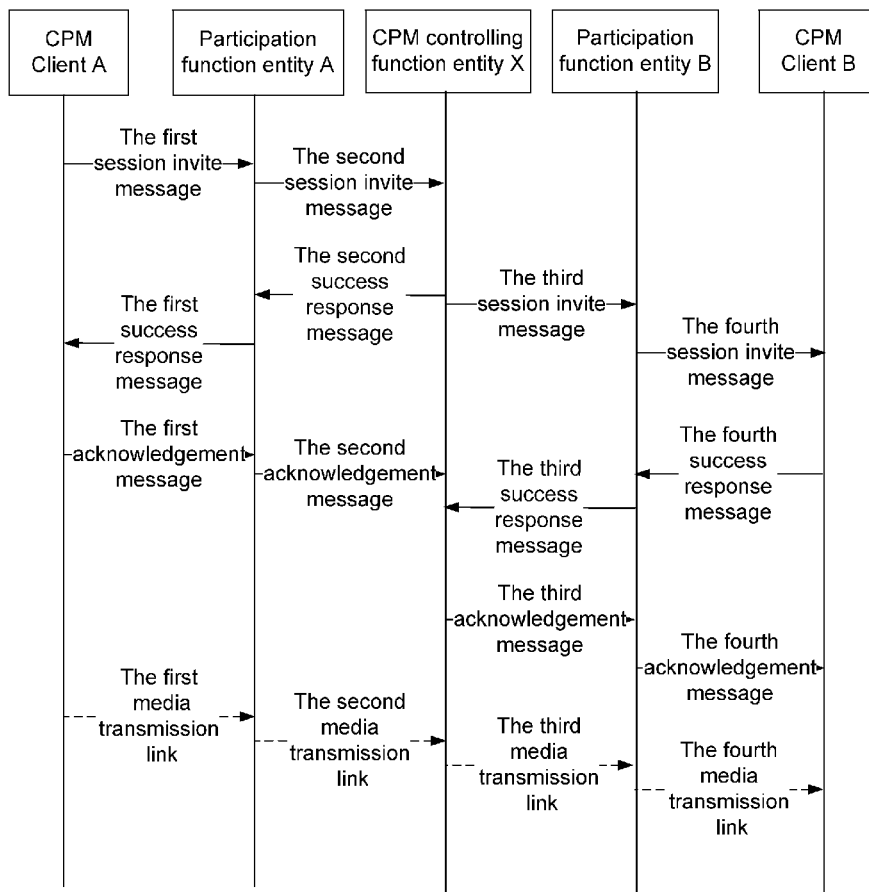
CPM Client A

Participation function entity A

CPM controlling function entity X

Participation function entity B

CPM Client B

The first session invite message

The second session invite message

The second success response message

The third session invite message

The first success response message

The fourth session invite message

The first acknowledgement message

The second acknowledgement message

The fourth success response message

The third success response message

The third acknowledgement message

The fourth acknowledgement message

The first media transmission link

The second media transmission link

The third media transmission link

The fourth media transmission link